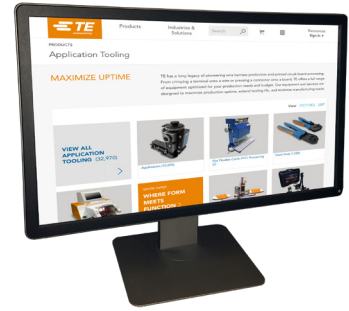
TE

Products

Industries & Solutions

Search

Welcome Sign In

PRODUCTS

Application Tooling

MAXIMIZE UPTIME

TE has a long legacy of pioneering wire harness production and printed circuit board processing. From crimping a terminal onto a wire or pressing a connector onto a board, TE offers a full range of equipment optimized for your production needs and budget. Our equipment and services are designed to maximize production uptime, extend tooling life, and minimize manufacturing costs.

View

VIEW ALL APPLICATION TOOLING (32,970)

Applicators (16,019)

Hand Tools (7,288)

WHERE FORM MEETS FUNCTION